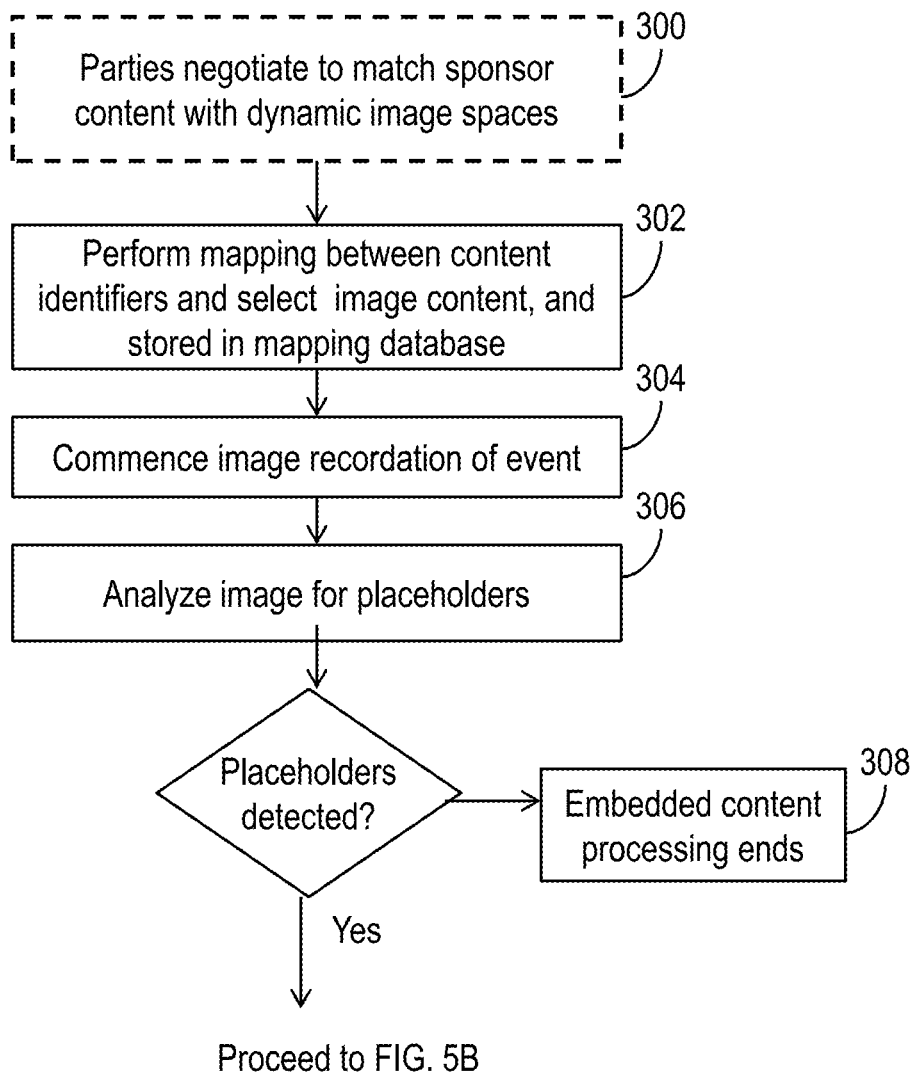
300

Parties negotiate to match sponsor content with dynamic image spaces

302

Perform mapping between content identifiers and select image content, and stored in mapping database

304

Commence image recordation of event

306

Analyze image for placeholders

Placeholders detected?

308

Embedded content processing ends

Yes

Proceed to FIG. 5B